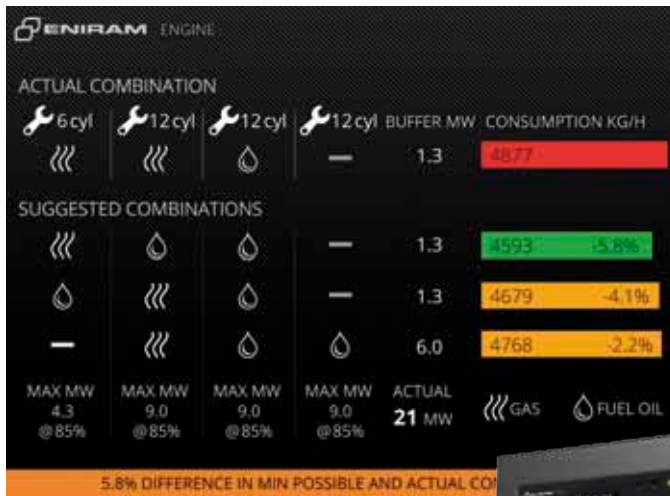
ENIRAM ENGINE

ACTUAL COMBINATION

| 6 cyl | 12 cyl | 12 cyl | 12 cyl | BUFFER MW | CONSUMPTION KG/H |
|---|---|---|---|---|---|
| | | | — | 1.3 | 4877 |

SUGGESTED COMBINATIONS

| | | | | | |
|---|---|---|---|---|---|
| | | | — | 1.3 | 4593 -5.8% |
| | | | — | 1.3 | 4679 -4.1% |
| — | | | | 6.0 | 4768 -2.2% |
| MAX MW 4.3 @85% | MAX MW 9.0 @85% | MAX MW 9.0 @85% | MAX MW 9.0 @85% | ACTUAL 21 MW | GAS FUEL OIL |

5.8% DIFFERENCE IN MIN POSSIBLE AND ACTUAL CO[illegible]